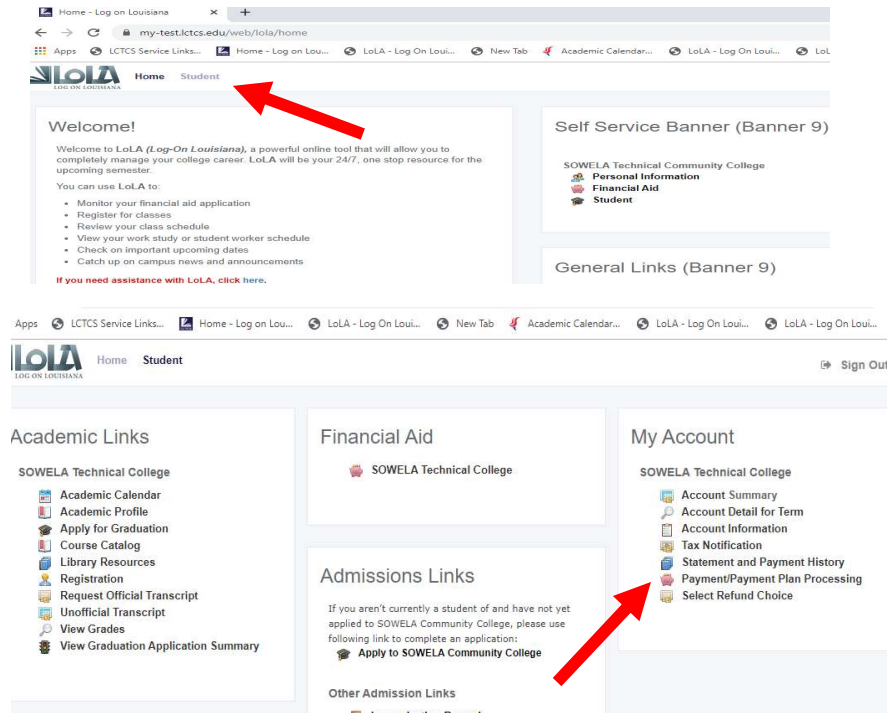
Home - Log on Louisiana × +

my-test.lctcs.edu/web/lola/home

Apps LCTCS Service Links... Home - Log on Lou... LoLA - Log On Loui... New Tab Academic Calendar... LoLA - Log On Loui... LoL

LoLA LOG ON LOUISIANA Home Student

Welcome!

Welcome to LoLA (Log-On Louisiana), a powerful online tool that will allow you to completely manage your college career. LoLA will be your 24/7, one stop resource for the upcoming semester.

You can use LoLA to:

- Monitor your financial aid application
- Register for classes
- Review your class schedule
- View your work study or student worker schedule
- Check on important upcoming dates
- Catch up on campus news and announcements

If you need assistance with LoLA, click here.

Self Service Banner (Banner 9)

SOWELA Technical Community College
Personal Information
Financial Aid
Student

General Links (Banner 9)

Apps LCTCS Service Links... Home - Log on Lou... LoLA - Log On Loui... New Tab Academic Calendar... LoLA - Log On Loui... LoLA - Log On Loui...

LoLA LOG ON LOUISIANA Home Student

Sign Out

Academic Links

SOWELA Technical College
Academic Calendar
Academic Profile
Apply for Graduation
Course Catalog
Library Resources
Registration
Request Official Transcript
Unofficial Transcript
View Grades
View Graduation Application Summary

Financial Aid

SOWELA Technical College

Admissions Links

If you aren't currently a student of and have not yet applied to SOWELA Community College, please use following link to complete an application:
Apply to SOWELA Community College

Other Admission Links

My Account

SOWELA Technical College
Account Summary
Account Detail for Term
Account Information
Tax Notification
Statement and Payment History
Payment/Payment Plan Processing
Select Refund Choice